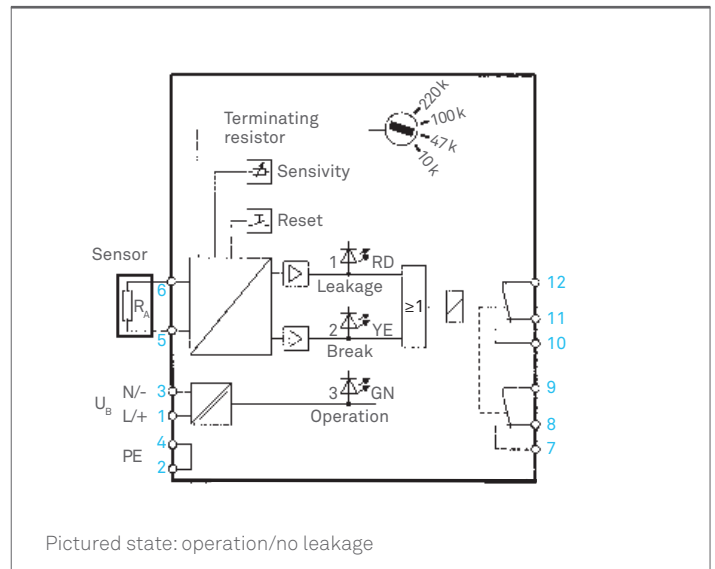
Terminating resistor

220 k
100 k
47 k
10 k

Sensivity

Reset

Sensor

$R_A$

6

5

1 RD
Leakage

2 YE
Break

≥1

12
11
10
9
8
7

$U_B$
N/- 3
L/+ 1
4
PE
2

3 GN
Operation

Pictured state: operation/no leakage